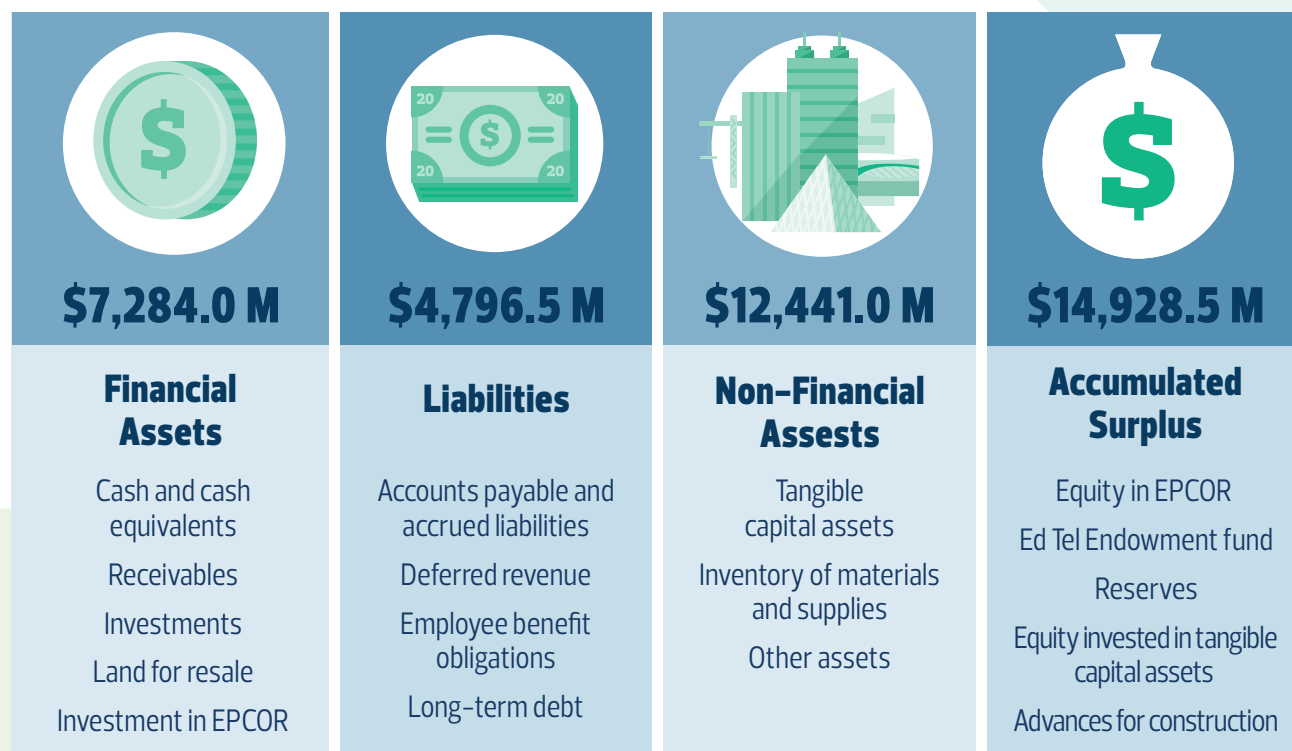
$
20
20
$
20
20
$
$

$7,284.0 M

Financial Assets

Cash and cash equivalents

Receivables

Investments

Land for resale

Investment in EPCOR

$4,796.5 M

Liabilities

Accounts payable and accrued liabilities

Deferred revenue

Employee benefit obligations

Long-term debt

$12,441.0 M

Non-Financial Assests

Tangible capital assets

Inventory of materials and supplies

Other assets

$14,928.5 M

Accumulated Surplus

Equity in EPCOR

Ed Tel Endowment fund

Reserves

Equity invested in tangible capital assets

Advances for construction